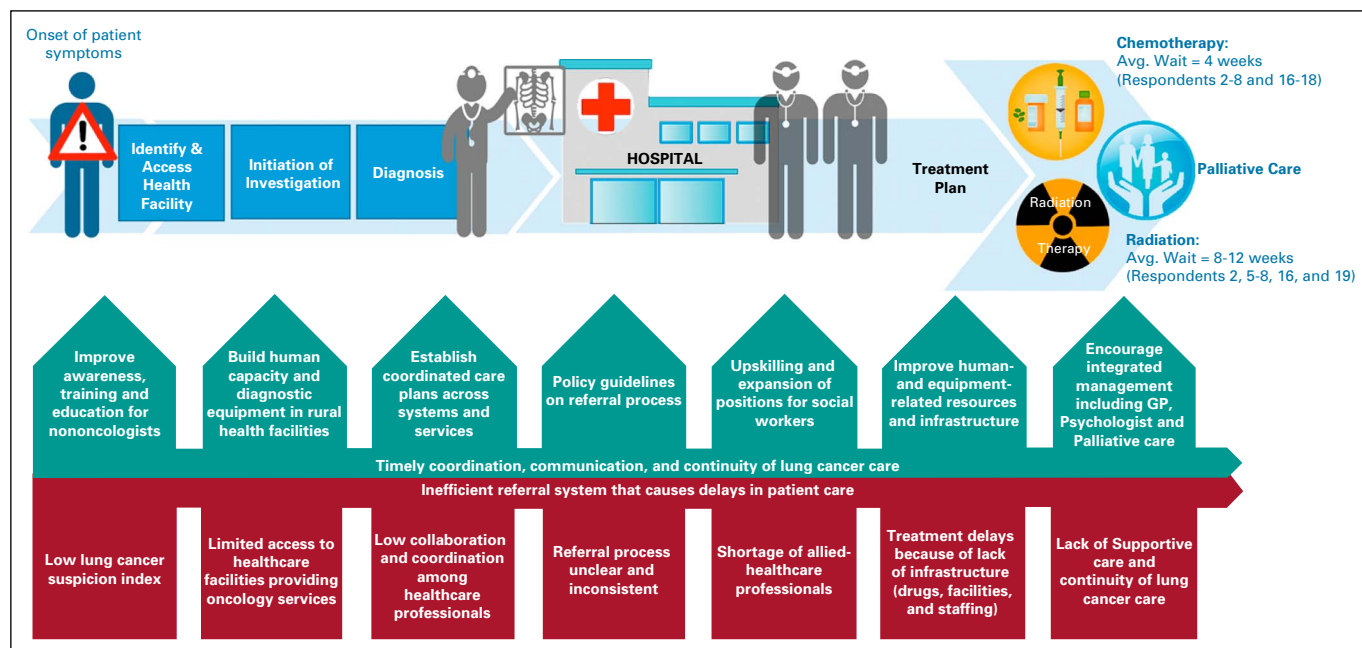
Onset of patient symptoms

Identify & Access Health Facility

Initiation of Investigation

Diagnosis

HOSPITAL

Treatment Plan

Chemotherapy:
Avg. Wait = 4 weeks
(Respondents 2-8 and 16-18)

Palliative Care

Radiation Therapy

Radiation:
Avg. Wait = 8-12 weeks
(Respondents 2, 5-8, 16, and 19)

Improve awareness, training and education for nononcologists

Build human capacity and diagnostic equipment in rural health facilities

Establish coordinated care plans across systems and services

Policy guidelines on referral process

Upskilling and expansion of positions for social workers

Improve human- and equipment-related resources and infrastructure

Encourage integrated management including GP, Psychologist and Palliative care

Timely coordination, communication, and continuity of lung cancer care

Inefficient referral system that causes delays in patient care

Low lung cancer suspicion index

Limited access to healthcare facilities providing oncology services

Low collaboration and coordination among healthcare professionals

Referral process unclear and inconsistent

Shortage of allied-healthcare professionals

Treatment delays because of lack of infrastructure (drugs, facilities, and staffing)

Lack of Supportive care and continuity of lung cancer care